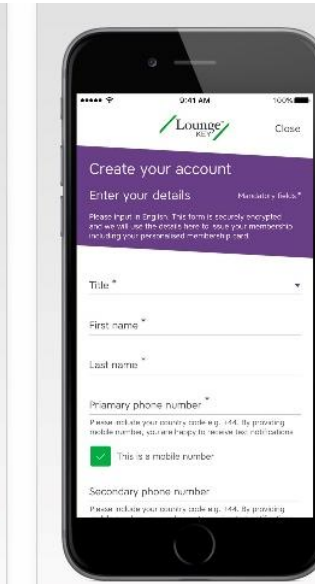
9:41 AM

100%

Lounge KEY

Close

Create your account

Enter your details

Mandatory fields*

Please input in English. This form is securely encrypted and we will use the details here to issue your membership including your personalised membership card.

Title *

First name *

Last name *

Primary phone number *

Please include your country code e.g. +44. By providing mobile number, you are happy to receive text notifications

This is a mobile number

Secondary phone number

Please include your country code e.g. +44. By providing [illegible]